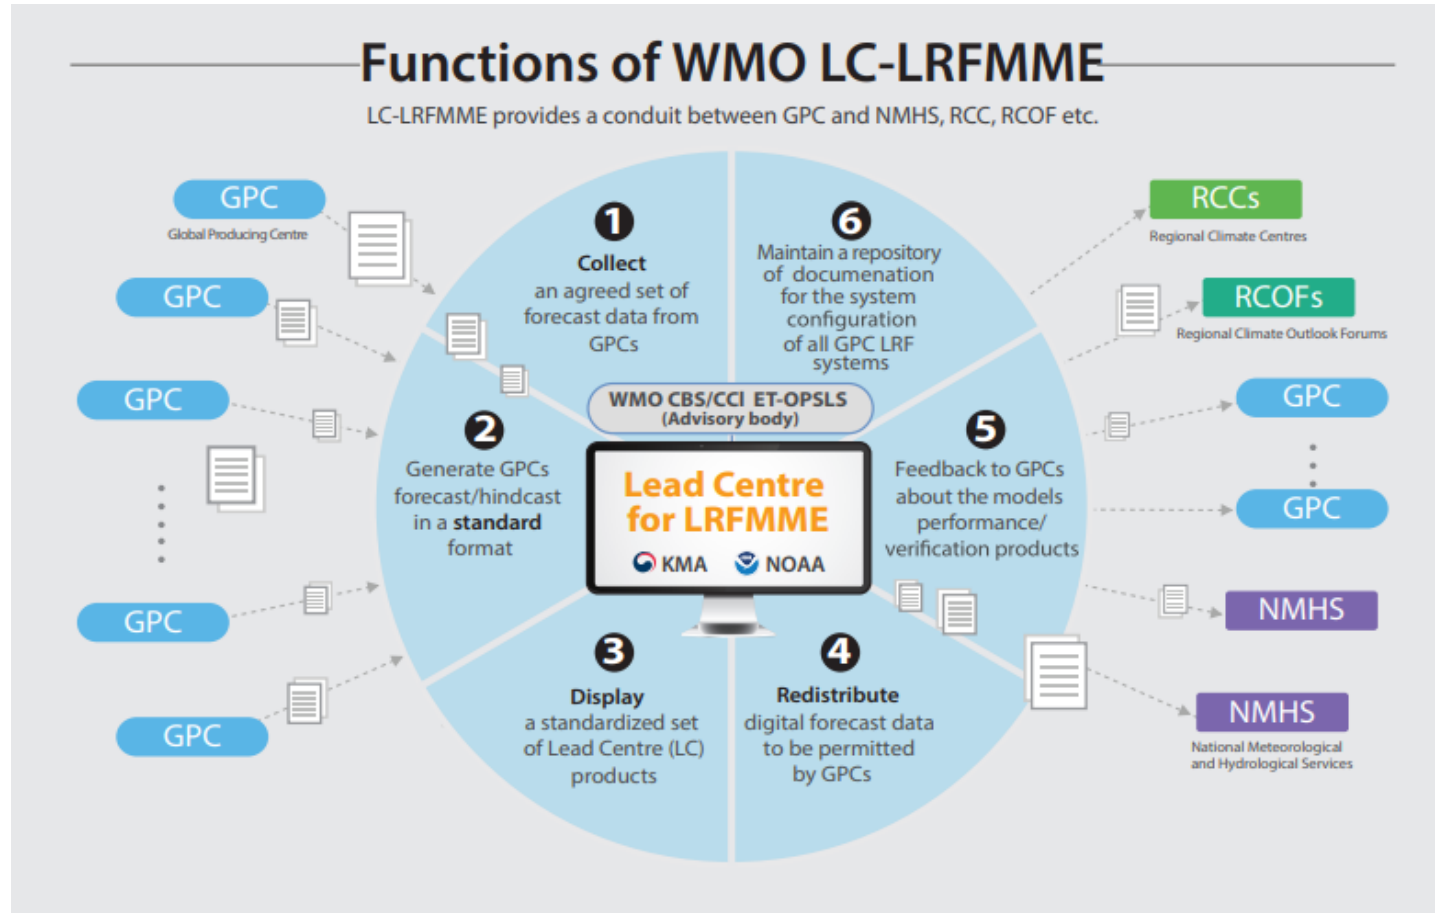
Functions of WMO LC-LRFMME

LC-LRFMME provides a conduit between GPC and NMHS, RCC, RCOF etc.

GPC
Global Producing Centre

GPC

GPC

GPC

GPC

1
Collect
an agreed set of forecast data from GPCs

6
Maintain a repository of documentation for the system configuration of all GPC LRF systems

2
Generate GPCs forecast/hindcast in a standard format

WMO CBS/CCI ET-OPSLS
(Advisory body)

Lead Centre for LRFMME
KMA NOAA

5
Feedback to GPCs about the models performance/ verification products

3
Display
a standardized set of Lead Centre (LC) products

4
Redistribute
digital forecast data to be permitted by GPCs

RCCs
Regional Climate Centres

RCOFs
Regional Climate Outlook Forums

GPC

GPC

NMHS

NMHS
National Meteorological and Hydrological Services